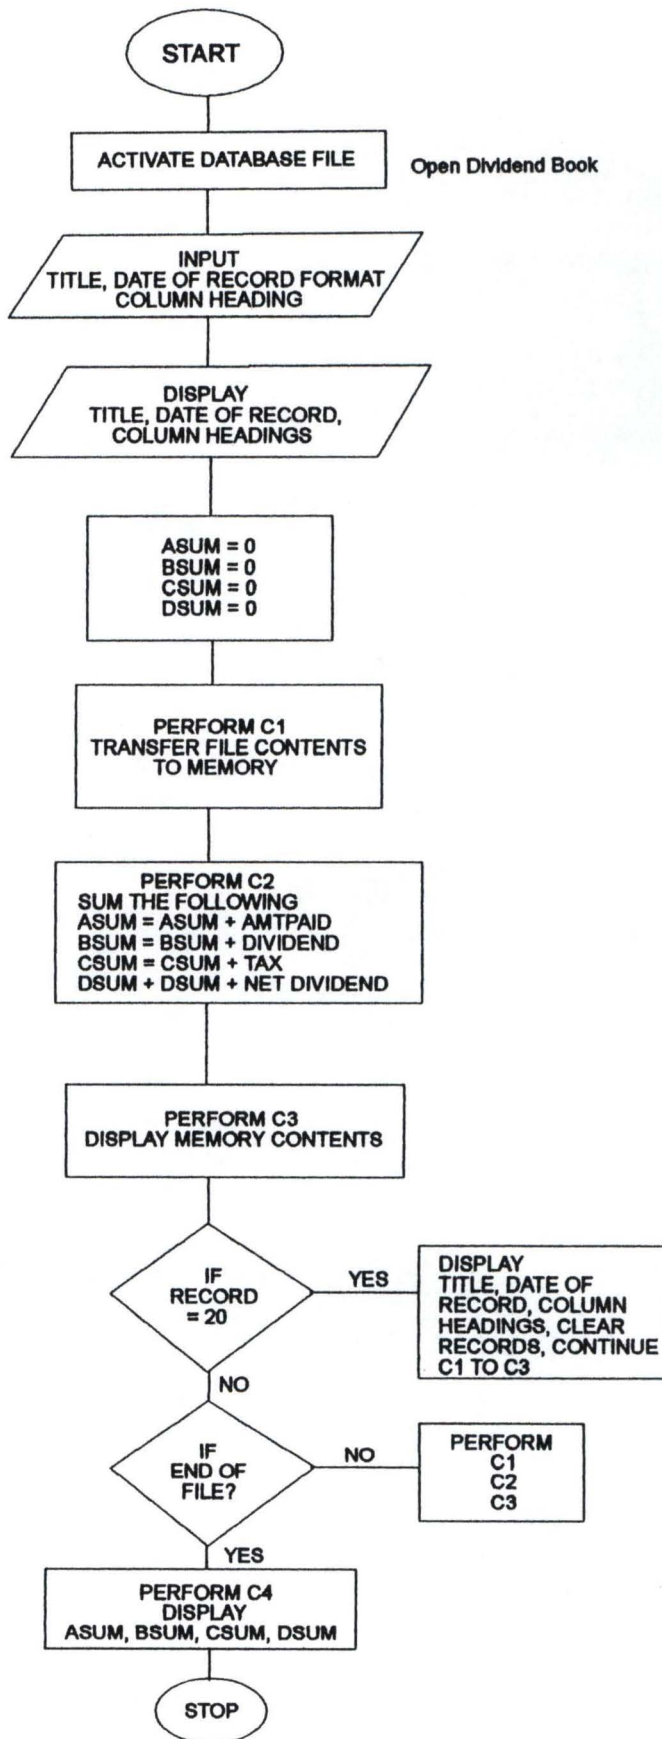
START

ACTIVATE DATABASE FILE

Open Dividend Book

INPUT
TITLE, DATE OF RECORD FORMAT
COLUMN HEADING

DISPLAY
TITLE, DATE OF RECORD,
COLUMN HEADINGS

ASUM = 0
BSUM = 0
CSUM = 0
DSUM = 0

PERFORM C1
TRANSFER FILE CONTENTS
TO MEMORY

PERFORM C2
SUM THE FOLLOWING
ASUM = ASUM + AMTPAID
BSUM = BSUM + DIVIDEND
CSUM = CSUM + TAX
DSUM + DSUM + NET DIVIDEND

PERFORM C3
DISPLAY MEMORY CONTENTS

IF
RECORD
= 20

YES

DISPLAY
TITLE, DATE OF
RECORD, COLUMN
HEADINGS, CLEAR
RECORDS, CONTINUE
C1 TO C3

NO

IF
END OF
FILE?

NO

PERFORM
C1
C2
C3

YES

PERFORM C4
DISPLAY
ASUM, BSUM, CSUM, DSUM

STOP